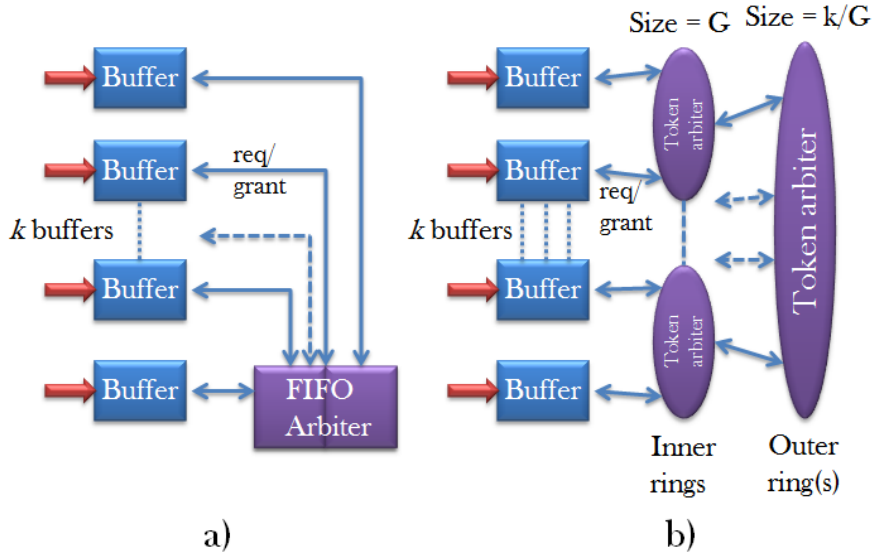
Buffer

Buffer

req/
grant

*k* buffers

Buffer

Buffer

FIFO
Arbiter

a)

Size = G

Size = k/G

Buffer

Token arbiter

Buffer

req/
grant

Token arbiter

*k* buffers

Buffer

Token arbiter

Buffer

Inner
rings

Outer
ring(s)

b)